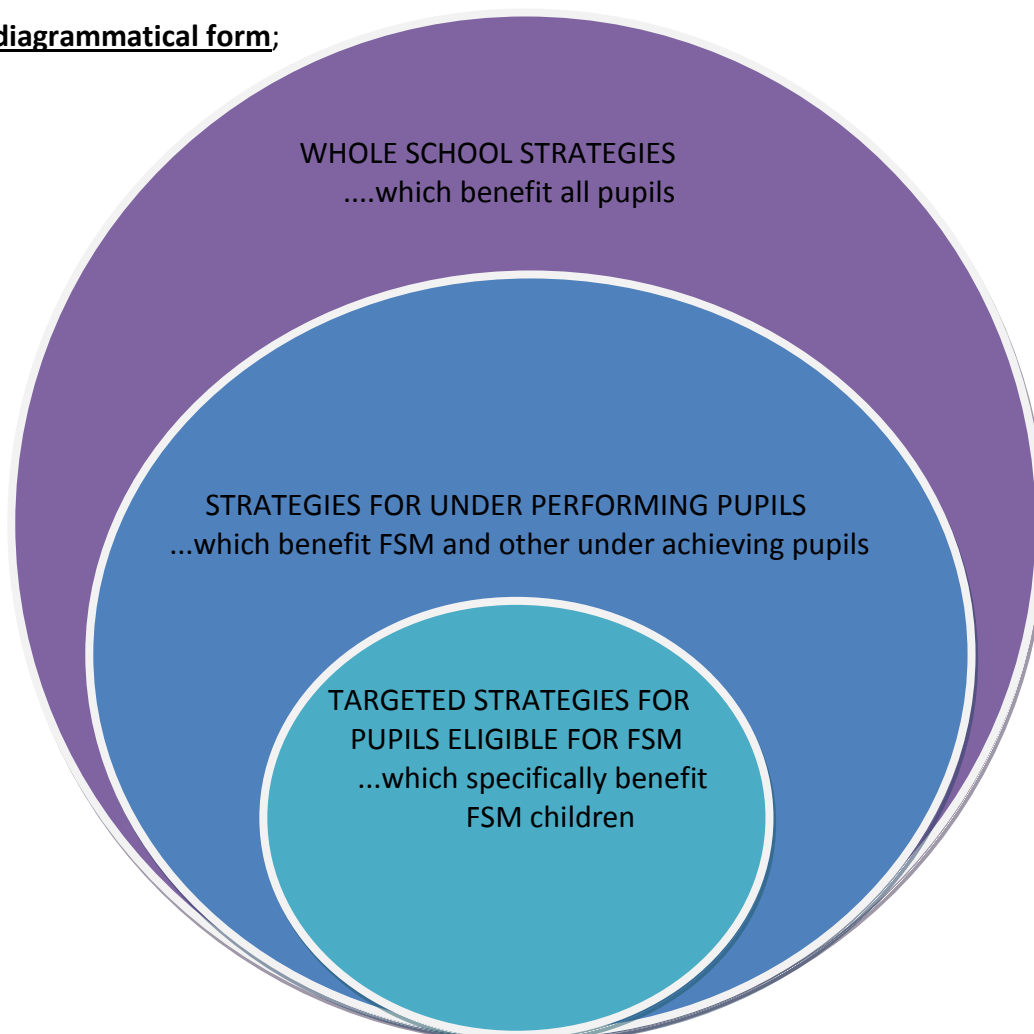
diagrammatical form;

WHOLE SCHOOL STRATEGIES
....which benefit all pupils

STRATEGIES FOR UNDER PERFORMING PUPILS
...which benefit FSM and other under achieving pupils

TARGETED STRATEGIES FOR PUPILS ELIGIBLE FOR FSM
...which specifically benefit FSM children